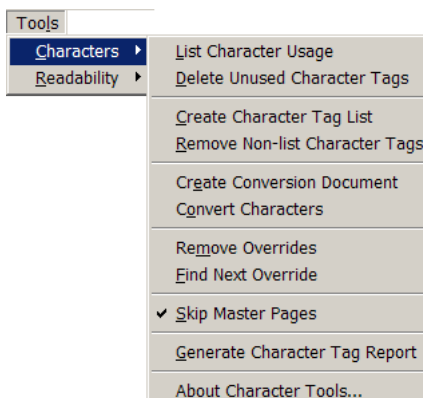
Tools

Characters
Readability

List Character Usage
Delete Unused Character Tags

Create Character Tag List
Remove Non-list Character Tags

Create Conversion Document
Convert Characters

Remove Overrides
Find Next Override

✔ Skip Master Pages

Generate Character Tag Report

About Character Tools...